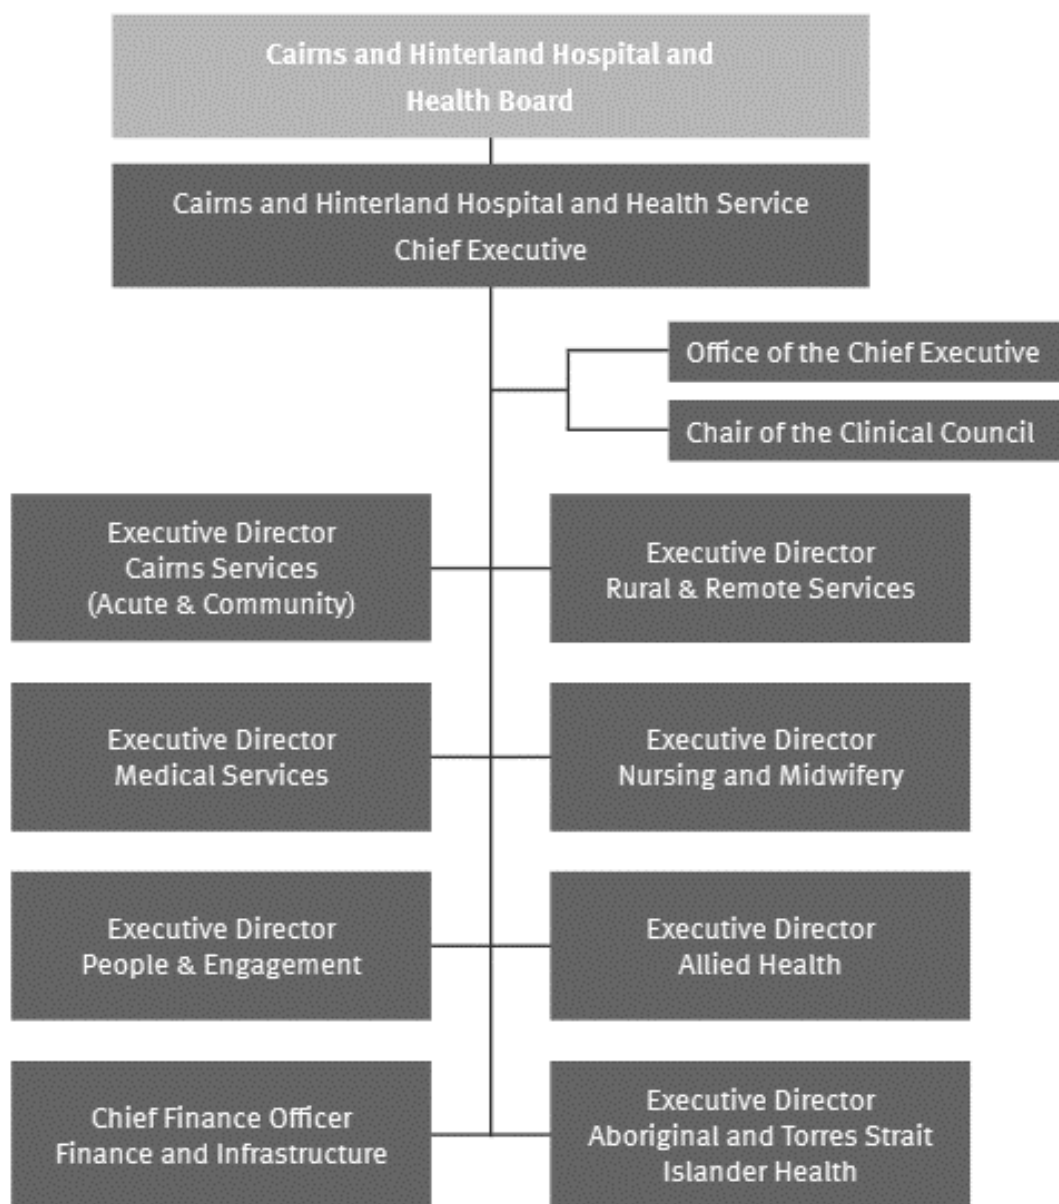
Cairns and Hinterland Hospital and Health Board

Cairns and Hinterland Hospital and Health Service Chief Executive

Office of the Chief Executive

Chair of the Clinical Council

Executive Director Cairns Services (Acute & Community)

Executive Director Rural & Remote Services

Executive Director Medical Services

Executive Director Nursing and Midwifery

Executive Director People & Engagement

Executive Director Allied Health

Chief Finance Officer Finance and Infrastructure

Executive Director Aboriginal and Torres Strait Islander Health